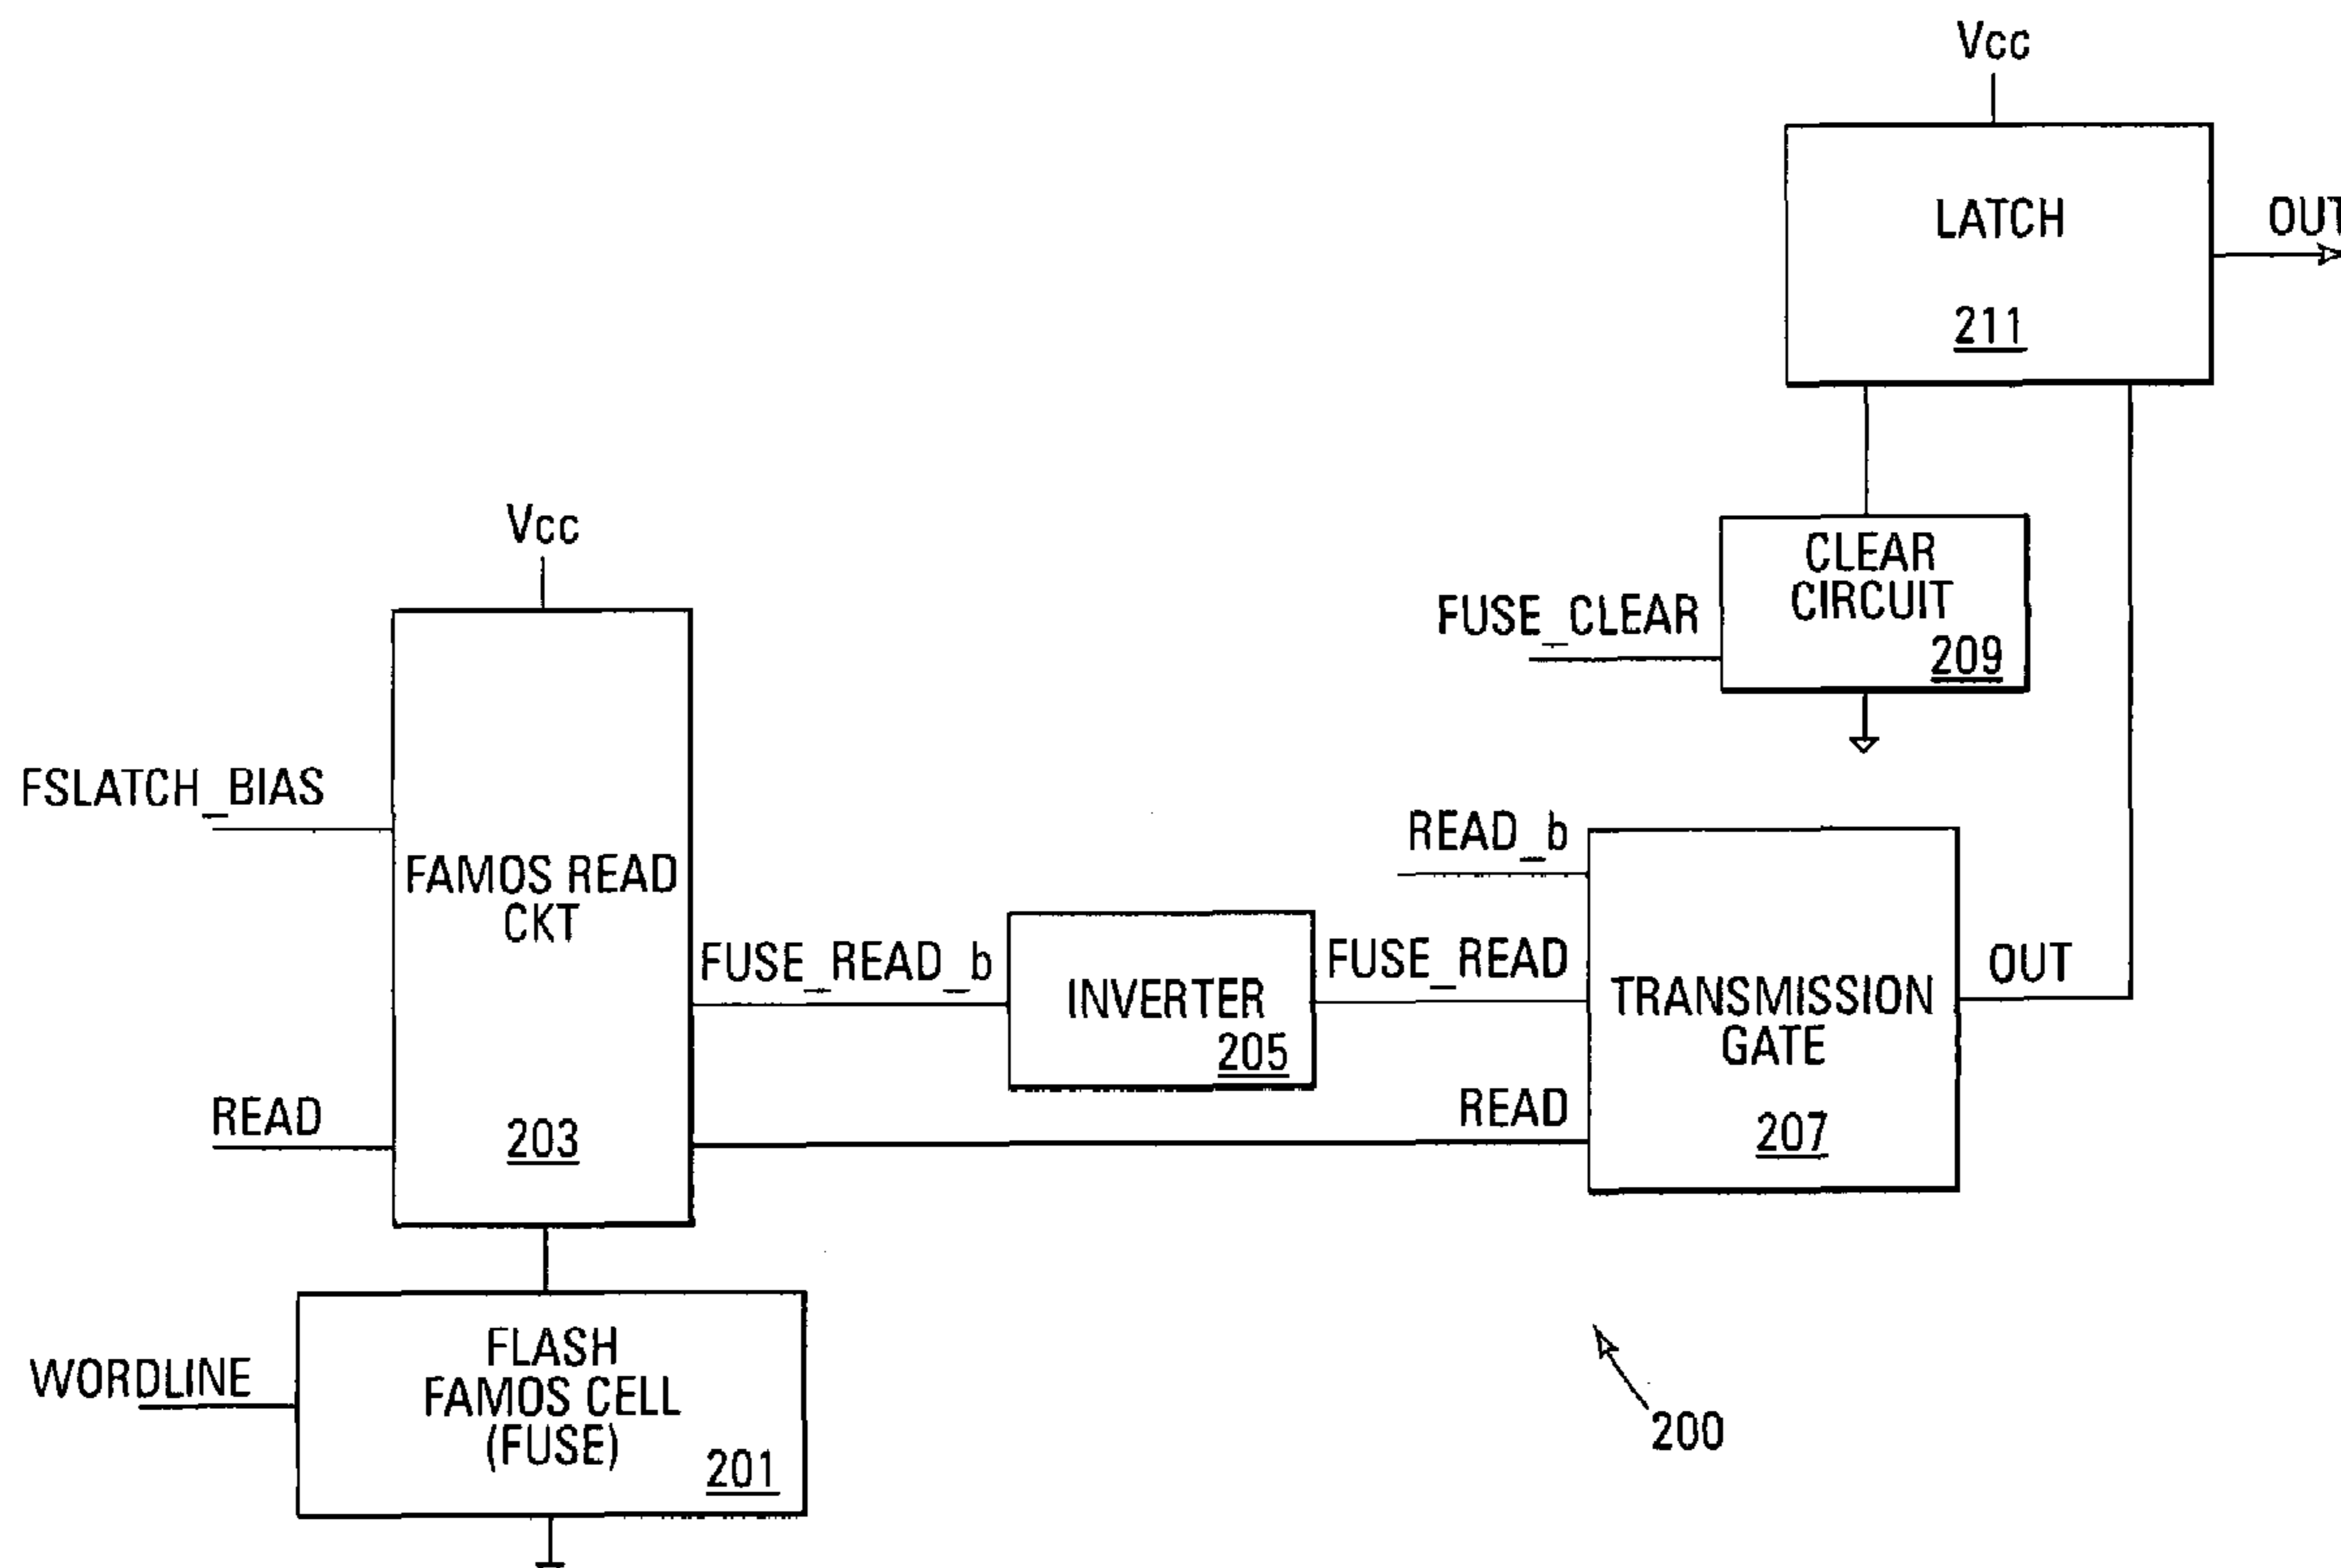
Vcc

LATCH

211

OUT

CLEAR CIRCUIT

209

FUSE_CLEAR

Vcc

FSLATCH_BIAS

FAMOS READ CKT

203

READ

FUSE_READ_b

INVERTER

205

FUSE_READ

READ_b

TRANSMISSION GATE

207

READ

OUT

WORDLINE

FLASH FAMOS CELL (FUSE)

201

200